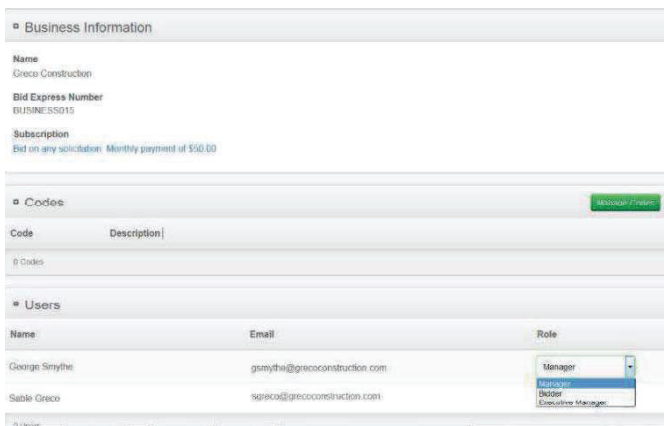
Business Information

Name
Greco Construction

Bid Express Number
BUSINESS015

Subscription
Bid on any solicitation. Monthly payment of $50.00

Codes

Manage Codes

| Code | Description |
|---|---|
| 0 Codes | |

Users

| Name | Email | Role |
|---|---|---|
| George Smythe | gsmythe@grecoconstruction.com | Manager |
| Sable Greco | sgreco@grecoconstruction.com | |

Manager
Bidder
Executive Manager

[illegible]